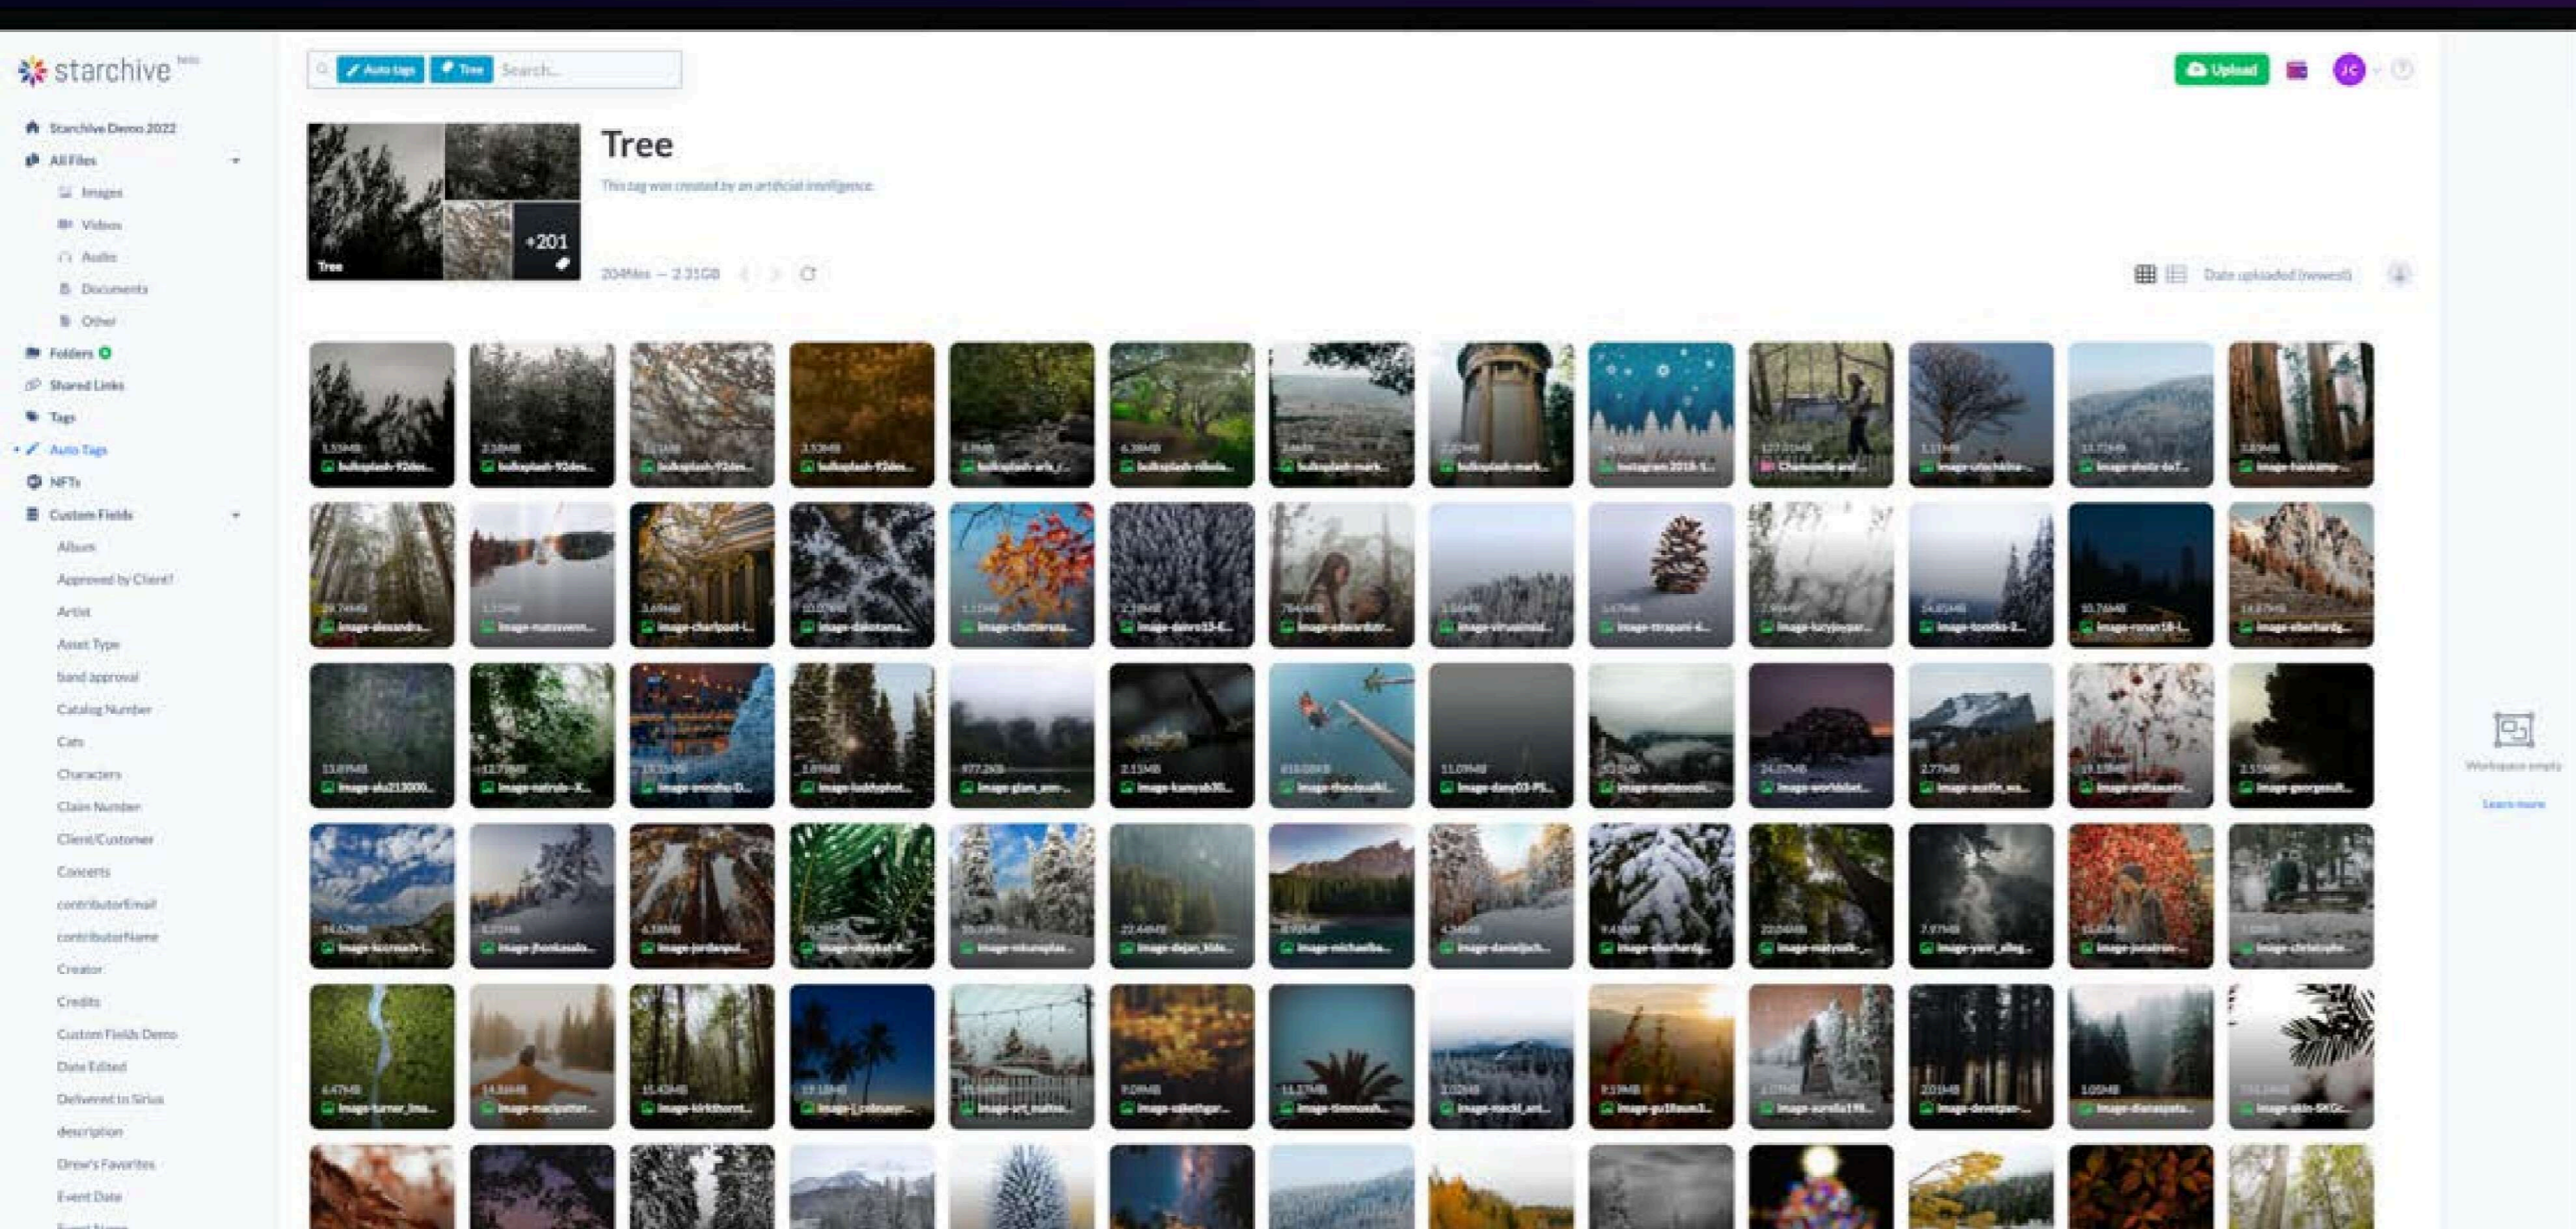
starchive beta

Auto tags Tree Search...

Upload JC

Starchive Demo 2022
All Files
Images
Videos
Audio
Documents
Other
Folders
Shared Links
Tags
Auto Tags
NFTs
Custom Fields
Album
Approved by Client?
Artist
Asset Type
band approval
Catalog Number
Cats
Characters
Claim Number
Client/Customer
Concerts
contributorEmail
contributorName
Creator
Credits
Custom Fields Demo
Date Edited
Delivered to Sirius
description
Drew's Favorites
Event Date
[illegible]

Tree
This tag was created by an artificial intelligence.

Tree +201

204 files — 2.31GB

Date uploaded (newest)

1.53MB bulksplash-92des...
2.28MB bulksplash-92des...
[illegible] bulksplash-92des...
3.53MB bulksplash-92des...
6.9MB bulksplash-aris_r...
6.38MB bulksplash-nikola...
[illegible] bulksplash-mark...
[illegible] bulksplash-mark...
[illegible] Instagram 2018-1...
127.01MB Chamonix and ...
1.11MB image-utschkina-...
13.7MB image-alexis-koT...
3.83MB image-bankamp-...
29.74MB image-alexandra...
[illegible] image-matsvenn...
3.69MB image-charlpeet-l...
10.07MB image-dakotama...
1.11MB image-chuttersna...
2.28MB image-danro13-E...
784.4KB image-edwardofr...
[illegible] image-virtualmid...
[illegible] image-trapani-d...
7.99MB image-lucyjayar...
16.85MB image-tomiks-2...
10.76MB image-ronan18-i...
14.87MB image-eberhardg...
13.89MB image-alu213000...
13.77MB image-natrub-K...
13.10MB image-anozhu-D...
2.69MB image-laddupho...
977.2KB image-glam_am...
2.13MB image-kanyab30...
818.08KB image-thevisualkl...
11.09MB image-dany03-PS...
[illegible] image-matteoco...
24.07MB image-worldsbet...
2.77MB image-austin_wa...
13.33MB image-ardiaaam...
2.51MB image-georgesult...
34.62MB image-lucresch-i...
8.03MB image-jhonkasalo...
6.38MB image-jordanpul...
10.79MB image-olinykaf-R...
30.33MB image-mlumplas...
22.44MB image-dejan_kke...
8.92MB image-michaelba...
4.34MB image-danieljsch...
9.43MB image-eberhardg...
22.04MB image-malyszk-...
7.97MB image-yann_alleg...
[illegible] image-jonatron-...
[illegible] image-christophe...
6.47MB image-turner_ima...
14.86MB image-macipatter...
15.43MB image-kirkthornt...
19.18MB image-j_coleaupr...
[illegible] image-art_nattea...
9.09MB image-sillettgar...
11.57MB image-timmosh...
3.02MB image-mackl_ant...
9.19MB image-gu1llaum3...
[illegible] image-aurelia198...
2.01MB image-devetpan-...
1.05MB image-dianaspata...
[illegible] image-skin-SKGc...

Workspace empty
Learn more